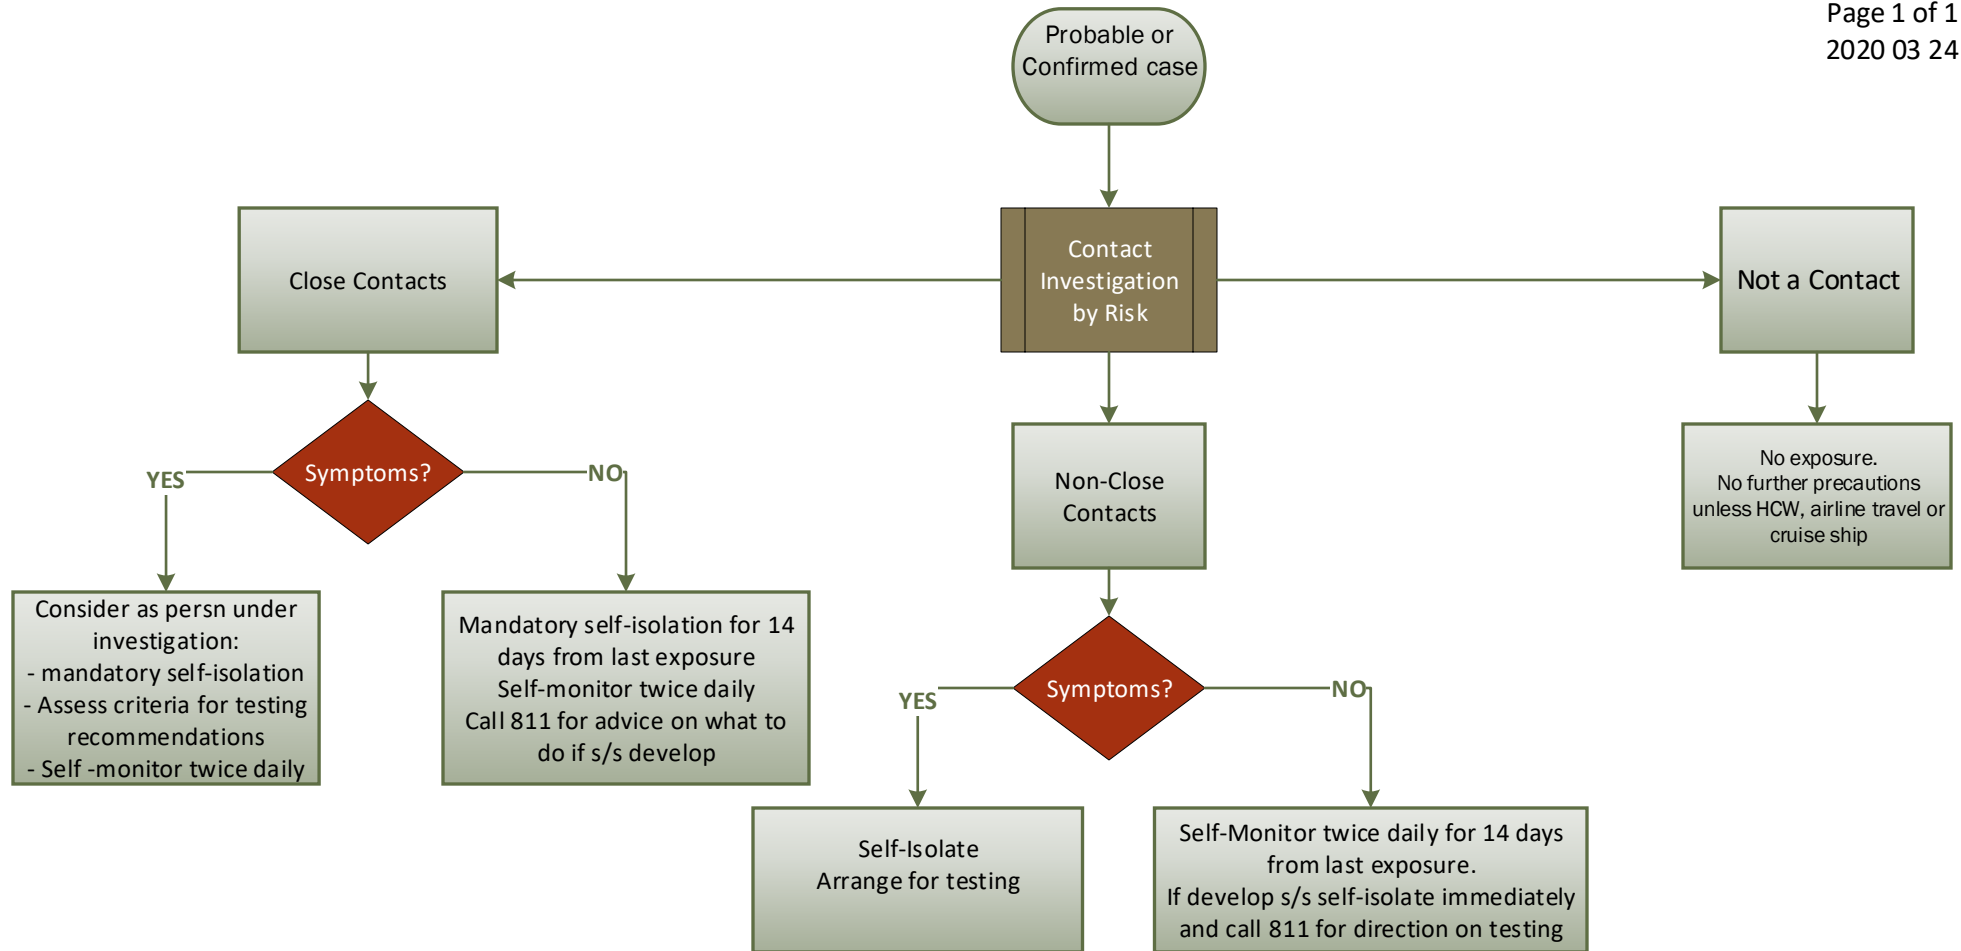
Page 1 of 1
2020 03 24

Probable or Confirmed case

Contact Investigation by Risk

Close Contacts

Not a Contact

Symptoms?

YES

NO

Consider as persn under investigation:
- mandatory self-isolation
- Assess criteria for testing recommendations
- Self -monitor twice daily

Mandatory self-isolation for 14 days from last exposure
Self-monitor twice daily
Call 811 for advice on what to do if s/s develop

Non-Close Contacts

No exposure.
No further precautions unless HCW, airline travel or cruise ship

Symptoms?

YES

NO

Self-Isolate
Arrange for testing

Self-Monitor twice daily for 14 days from last exposure.
If develop s/s self-isolate immediately and call 811 for direction on testing